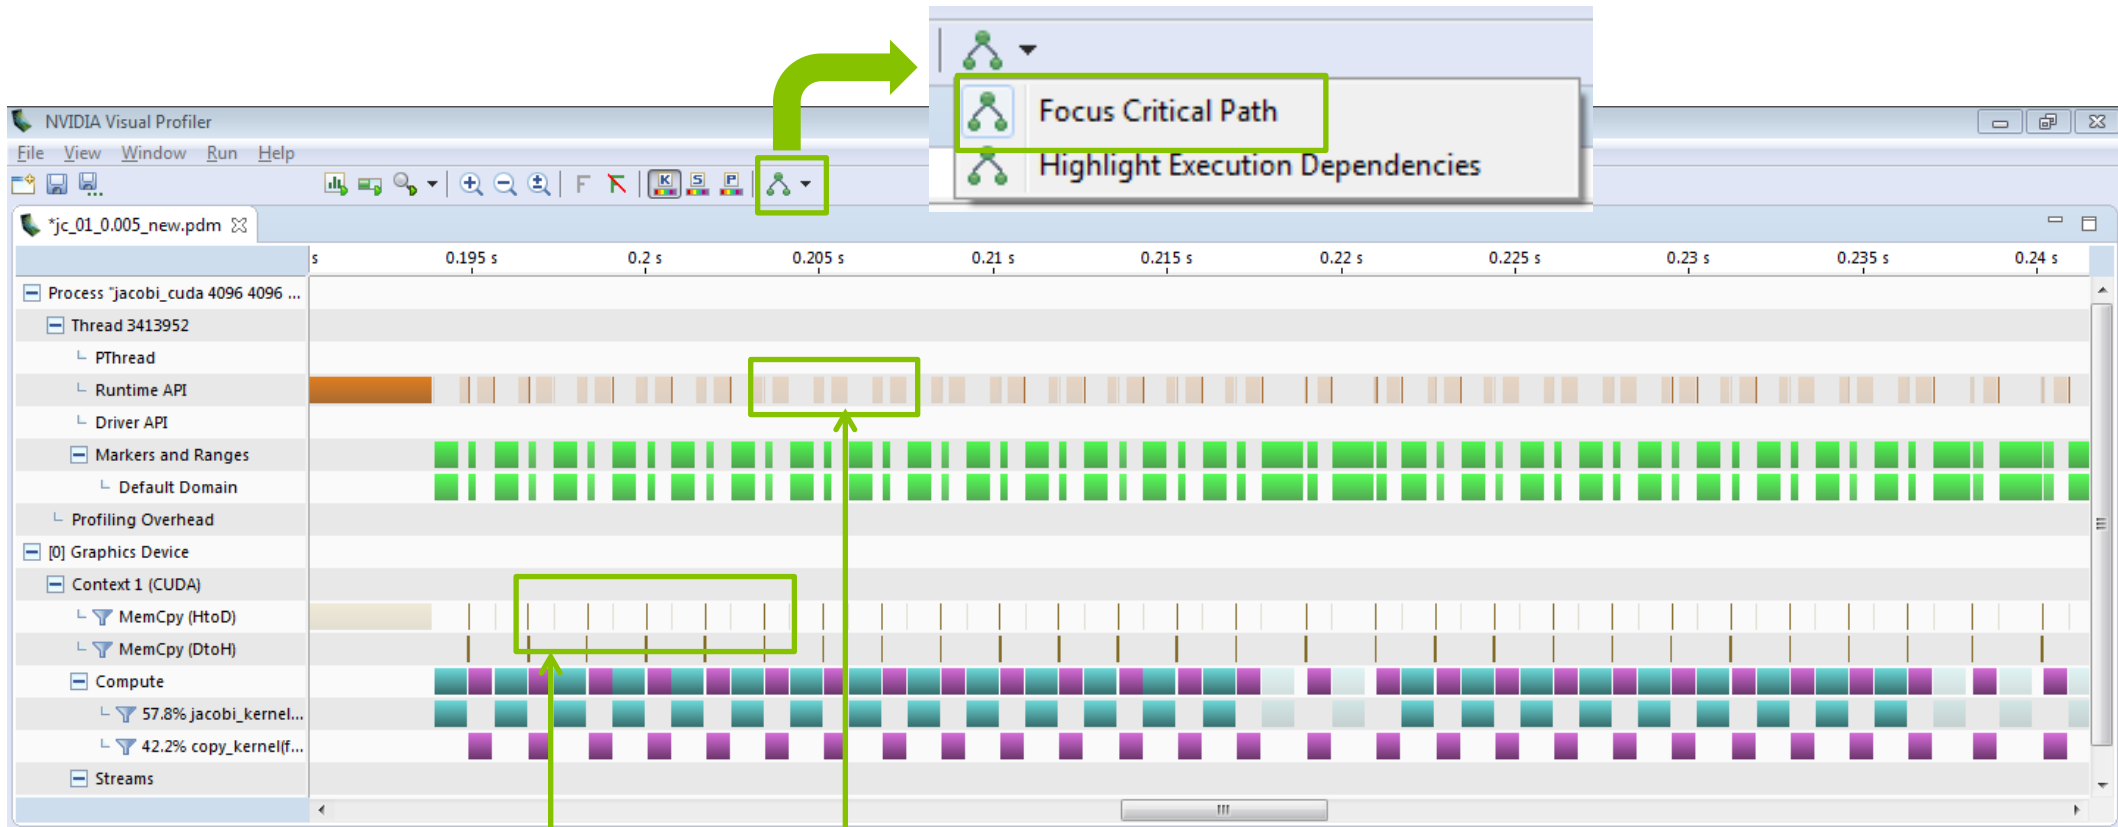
Focus Critical Path
Highlight Execution Dependencies

NVIDIA Visual Profiler
File View Window Run Help
*jc_01_0.005_new.pdm

s 0.195 s 0.2 s 0.205 s 0.21 s 0.215 s 0.22 s 0.225 s 0.23 s 0.235 s 0.24 s

Process "jacobi_cuda 4096 4096 ...
Thread 3413952
PThread
Runtime API
Driver API
Markers and Ranges
Default Domain
Profiling Overhead
[0] Graphics Device
Context 1 (CUDA)
MemCpy (HtoD)
MemCpy (DtoH)
Compute
57.8% jacobi_kernel...
42.2% copy_kernel(f...
Streams